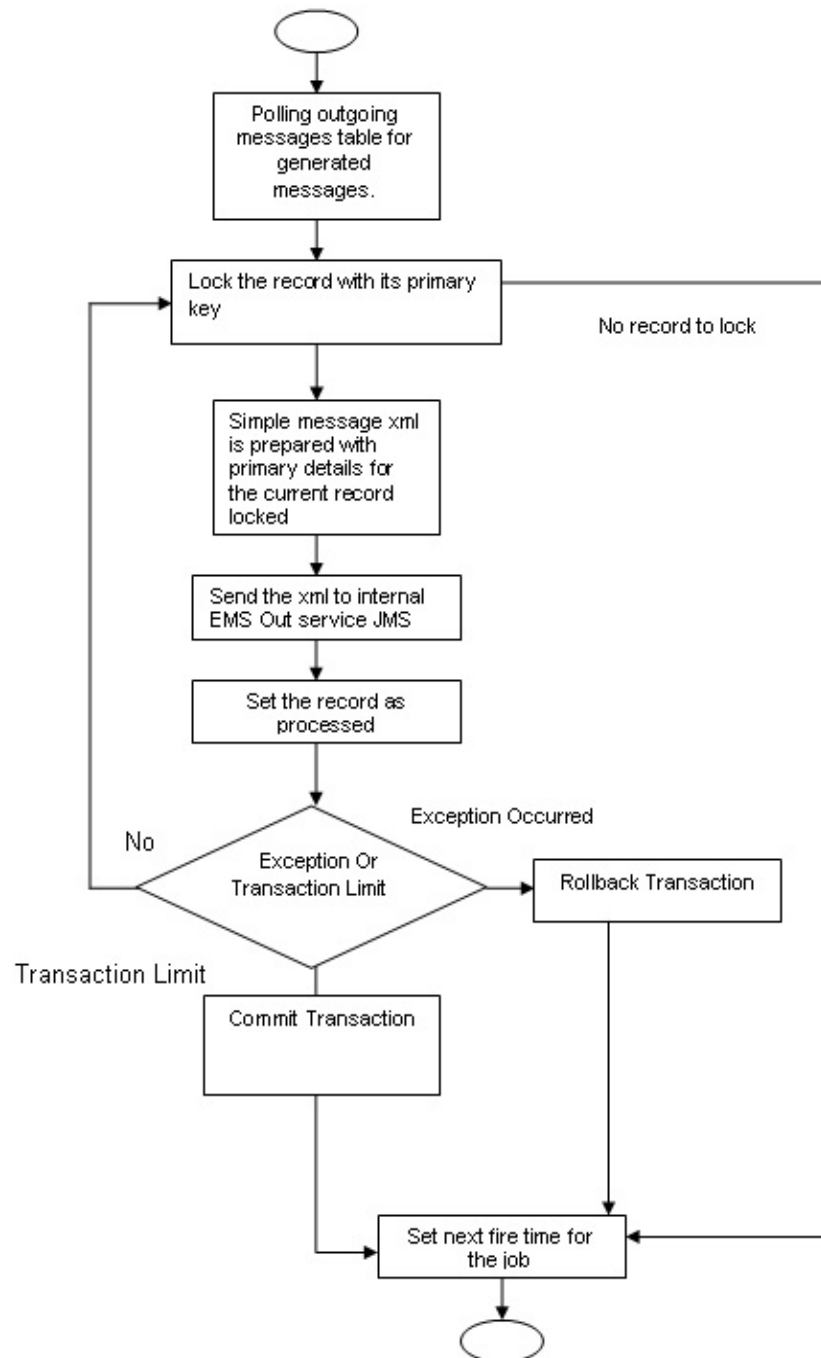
Polling outgoing messages table for generated messages.

Lock the record with its primary key

No record to lock

Simple message xml is prepared with primary details for the current record locked

Send the xml to internal EMS Out service JMS

Set the record as processed

Exception Occurred

No

Exception Or Transaction Limit

Rollback Transaction

Transaction Limit

Commit Transaction

Set next fire time for the job